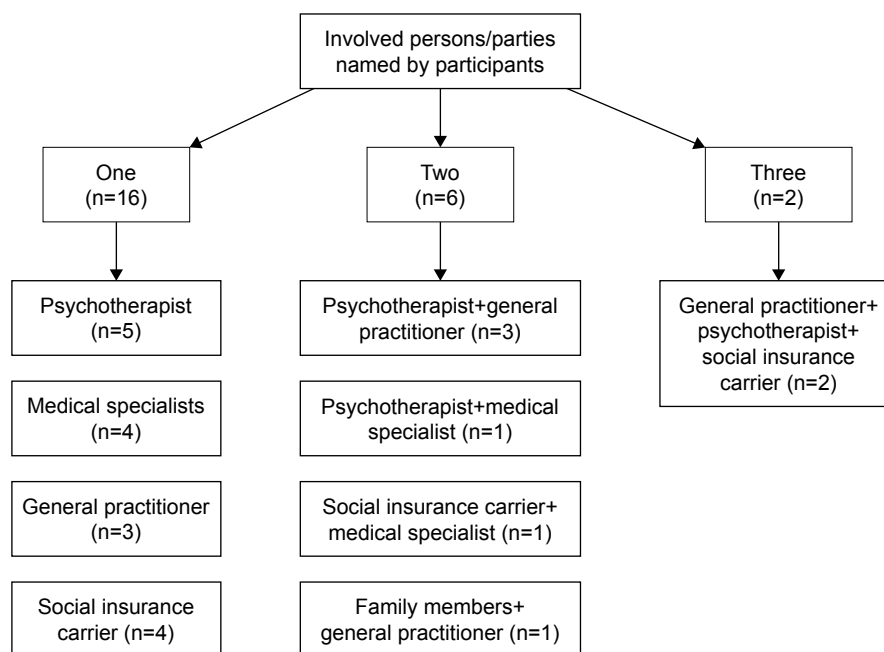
Involved persons/parties named by participants

One (n=16)

Two (n=6)

Three (n=2)

Psychotherapist (n=5)

Medical specialists (n=4)

General practitioner (n=3)

Social insurance carrier (n=4)

Psychotherapist+general practitioner (n=3)

Psychotherapist+medical specialist (n=1)

Social insurance carrier+ medical specialist (n=1)

Family members+ general practitioner (n=1)

General practitioner+ psychotherapist+ social insurance carrier (n=2)